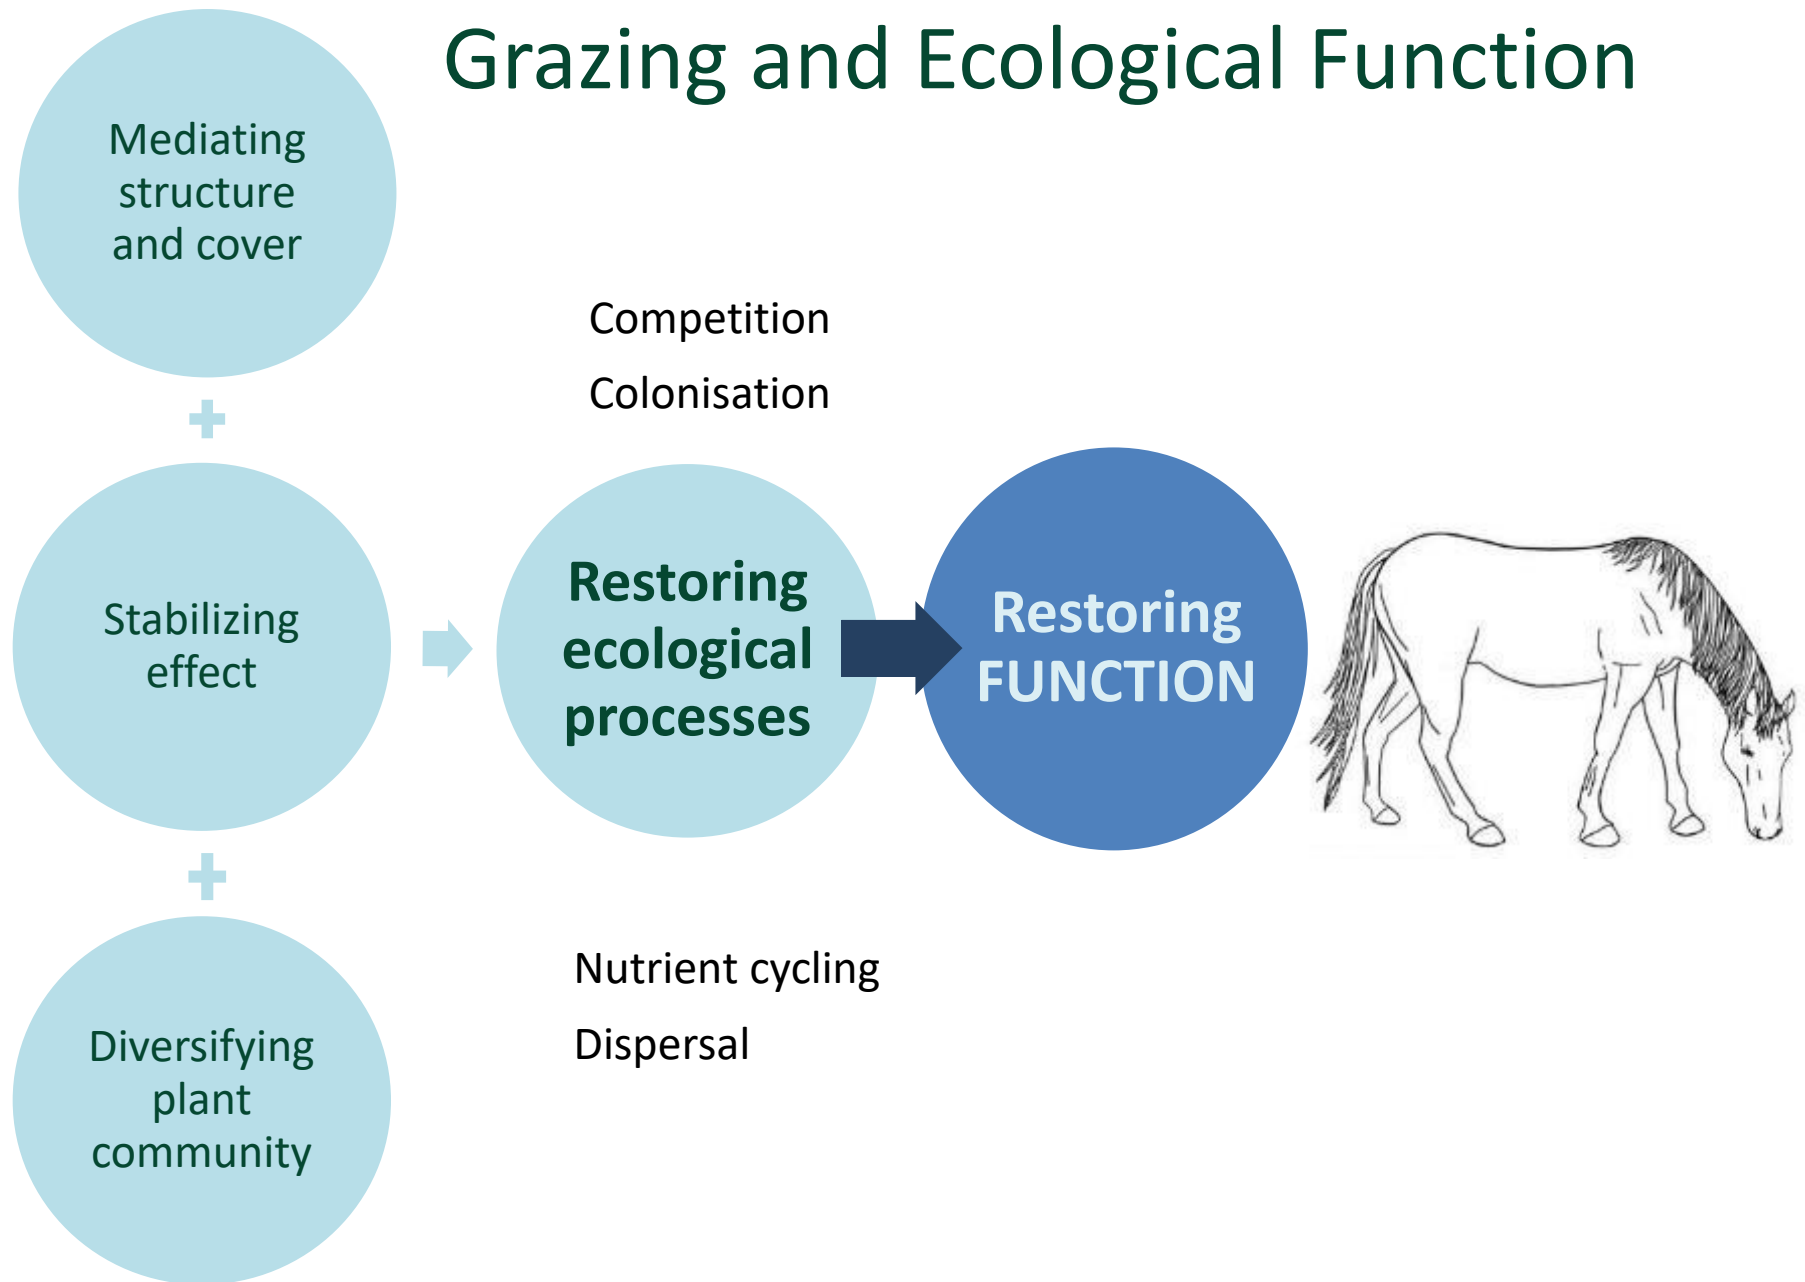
Grazing and Ecological Function

Mediating structure and cover

+

Stabilizing effect

+

Diversifying plant community

Competition

Colonisation

Restoring ecological processes

Restoring FUNCTION

Nutrient cycling

Dispersal